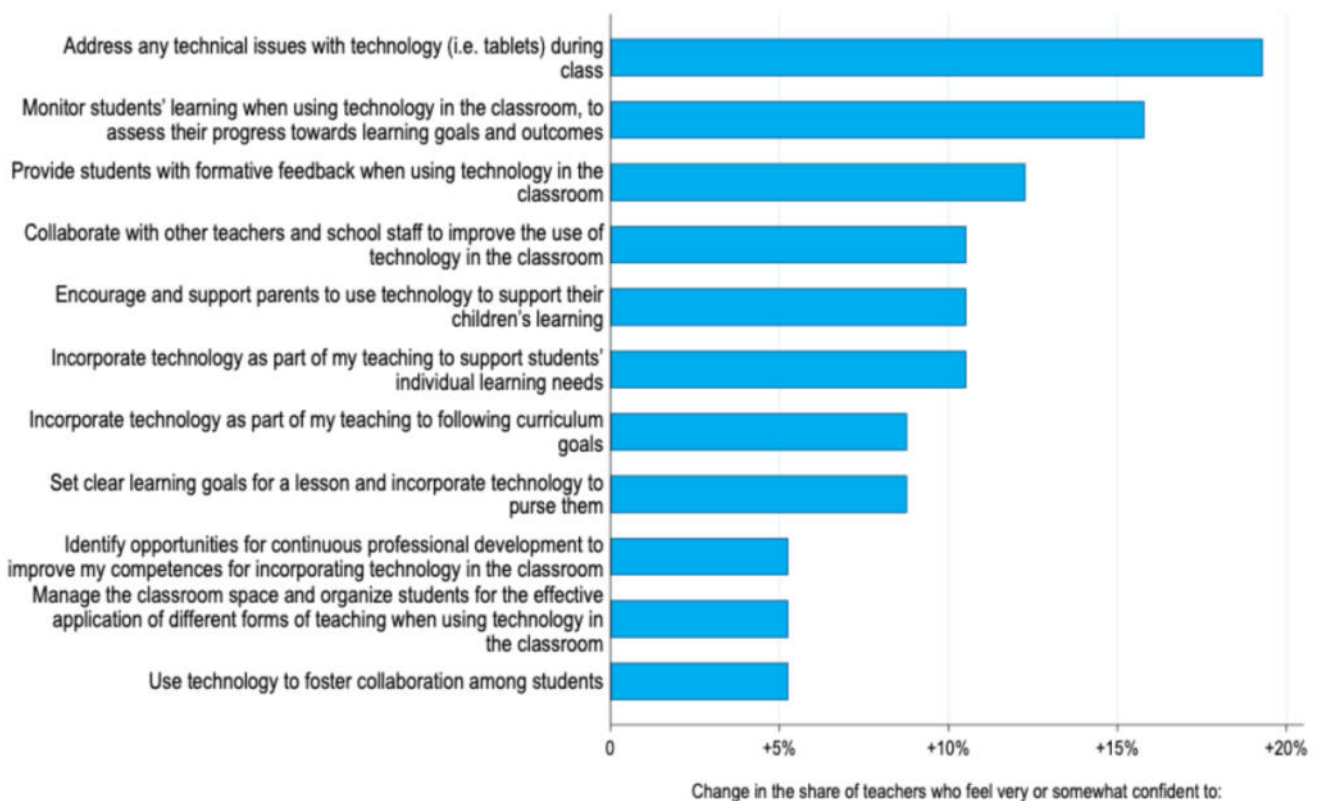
Address any technical issues with technology (i.e. tablets) during class

Monitor students' learning when using technology in the classroom, to assess their progress towards learning goals and outcomes

Provide students with formative feedback when using technology in the classroom

Collaborate with other teachers and school staff to improve the use of technology in the classroom

Encourage and support parents to use technology to support their children's learning

Incorporate technology as part of my teaching to support students' individual learning needs

Incorporate technology as part of my teaching to following curriculum goals

Set clear learning goals for a lesson and incorporate technology to purse them

Identify opportunities for continuous professional development to improve my competences for incorporating technology in the classroom

Manage the classroom space and organize students for the effective application of different forms of teaching when using technology in the classroom

Use technology to foster collaboration among students

0
+5%
+10%
+15%
+20%

Change in the share of teachers who feel very or somewhat confident to: